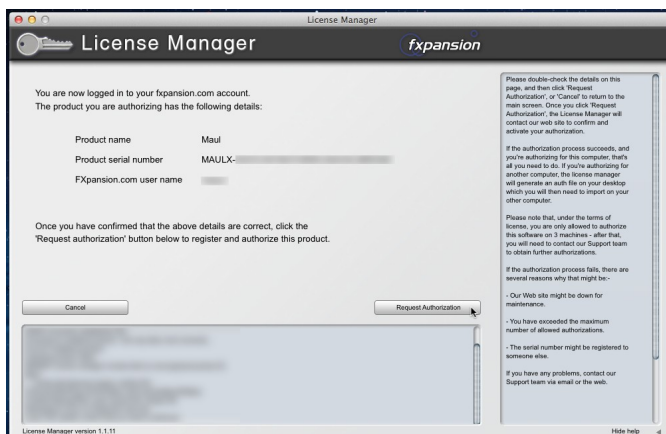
License Manager

License Manager

fxpansion

You are now logged in to your fxpansion.com account.
The product you are authorizing has the following details:

Product name Maul

Product serial number MAULX-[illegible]

FXpansion.com user name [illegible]

Once you have confirmed that the above details are correct, click the 'Request authorization' button below to register and authorize this product.

Cancel

Request Authorization

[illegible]

Please double-check the details on this page, and then click 'Request Authorization', or 'Cancel' to return to the main screen. Once you click 'Request Authorization', the License Manager will contact our web site to confirm and activate your authorization.

If the authorization process succeeds, and you're authorizing for this computer, that's all you need to do. If you're authorizing for another computer, the license manager will generate an auth file on your desktop which you will then need to import on your other computer.

Please note that, under the terms of license, you are only allowed to authorize this software on 3 machines - after that, you will need to contact our Support team to obtain further authorizations.

If the authorization process fails, there are several reasons why that might be:-

- Our Web site might be down for maintenance.

- You have exceeded the maximum number of allowed authorizations.

- The serial number might be registered to someone else.

If you have any problems, contact our Support team via email or the web.

License Manager version 1.1.11

Hide help